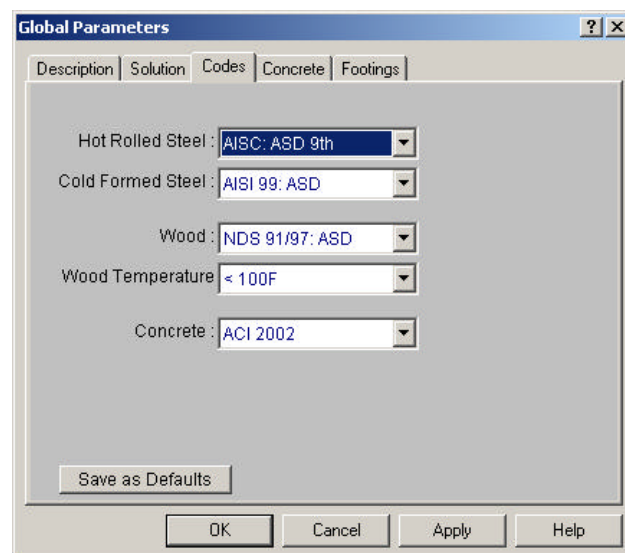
Global Parameters

?
X

Description | Solution | Codes | Concrete | Footings

Hot Rolled Steel : AISC: ASD 9th

Cold Formed Steel : AISI 99: ASD

Wood : NDS 91/97: ASD

Wood Temperature < 100F

Concrete : ACI 2002

Save as Defaults

OK | Cancel | Apply | Help